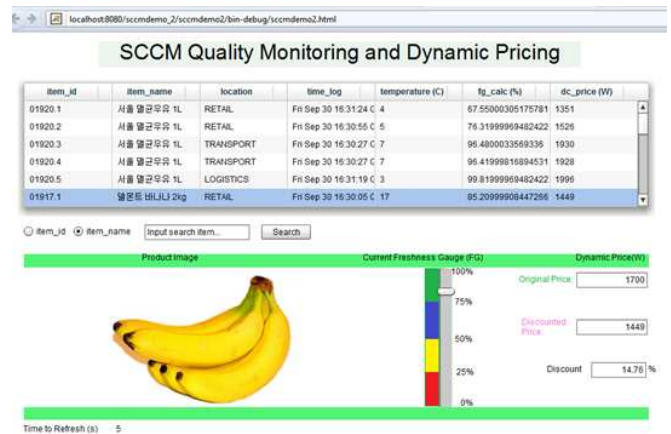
localhost:8080/sccmdemo_2/sccmdemo2/bin-debug/sccmdemo2.html

SCCM Quality Monitoring and Dynamic Pricing

| item_id | item_name | location | time_log | temperature (C) | fg_calc (%) | dc_price (W) |
|---|---|---|---|---|---|---|
| 01920.1 | 서울 멸균우유 1L | RETAIL | Fri Sep 30 16:31:24 C | 4 | 67.55000305175781 | 1351 |
| 01920.2 | 서울 멸균우유 1L | RETAIL | Fri Sep 30 16:30:55 C | 5 | 76.31999969482422 | 1526 |
| 01920.3 | 서울 멸균우유 1L | TRANSPORT | Fri Sep 30 16:30:27 C | 7 | 96.4800033569336 | 1930 |
| 01920.4 | 서울 멸균우유 1L | TRANSPORT | Fri Sep 30 16:30:27 C | 7 | 96.41999816894531 | 1928 |
| 01920.5 | 서울 멸균우유 1L | LOGISTICS | Fri Sep 30 16:31:19 C | 3 | 99.81999969482422 | 1996 |
| 01917.1 | 델몬트 바나나 2kg | RETAIL | Fri Sep 30 16:30:05 C | 17 | 85.20999908447266 | 1449 |

item_id item_name Input search item... Search

Product Image Current Freshness Gauge (FG) Dynamic Price(W)

100%
75%
50%
25%
0%

Original Price: 1700

Discounted Price: 1449

Discount 14.76 %

Time to Refresh (s) 5